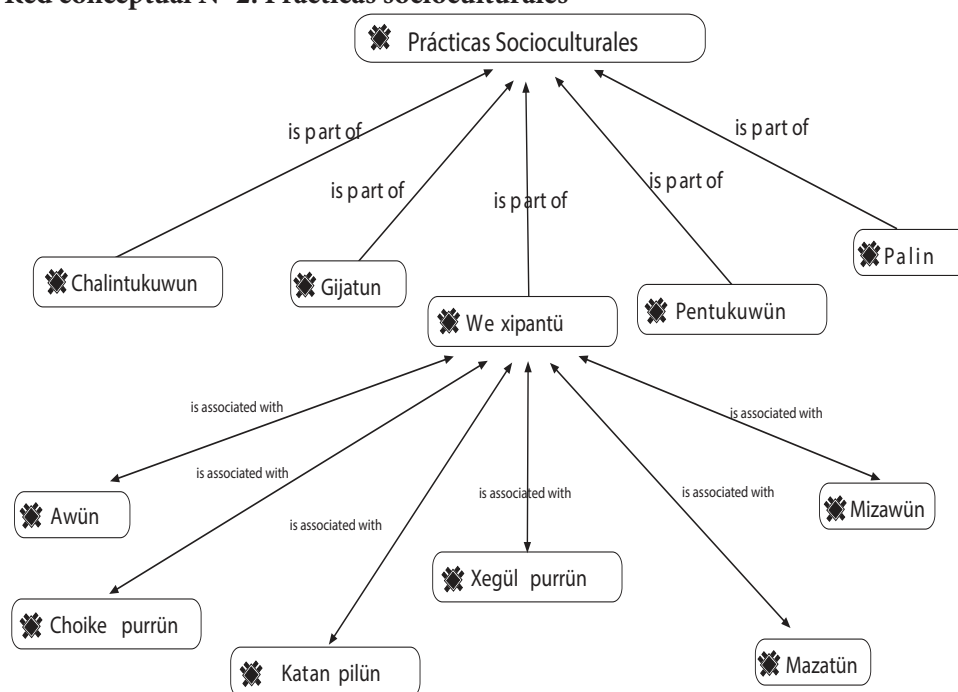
Red conceptual N° 2: Prácticas socioculturales

Prácticas Socioculturales

is part of

is part of

is part of

is part of

is part of

Chalintukuwun

Gijatun

We xipantü

Pentukuwün

Palin

is associated with

is associated with

is associated with

is associated with

is associated with

is associated with

Awün

Choike purrün

Katan pilün

Xegül purrün

Mazatün

Mizawün